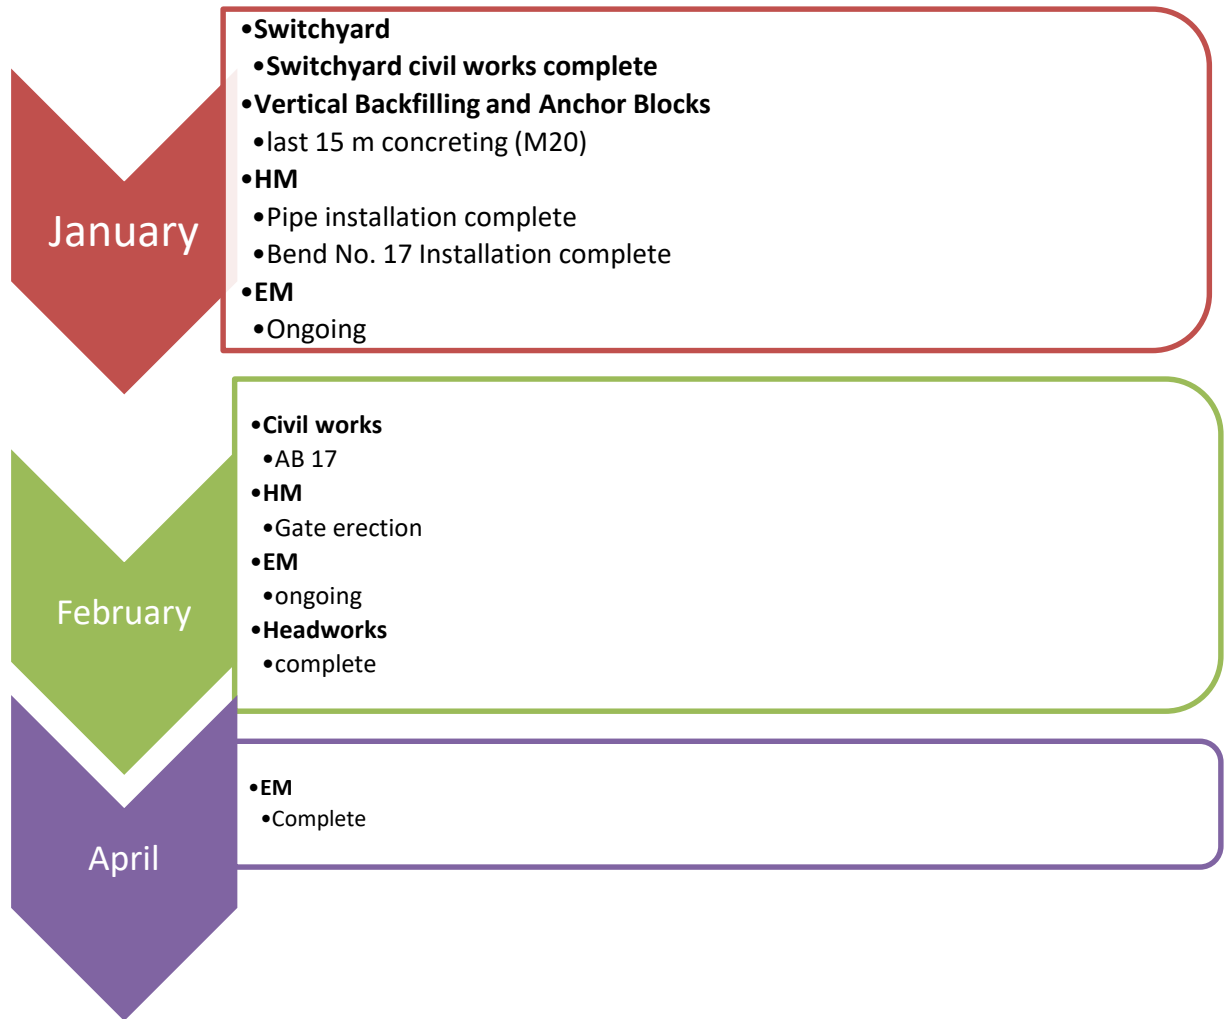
January

- **Switchyard**
  - **Switchyard civil works complete**
- **Vertical Backfilling and Anchor Blocks**
  - last 15 m concreting (M20)
- **HM**
  - Pipe installation complete
  - Bend No. 17 Installation complete
- **EM**
  - Ongoing

February

- **Civil works**
  - AB 17
- **HM**
  - Gate erection
- **EM**
  - ongoing
- **Headworks**
  - complete

April

- **EM**
  - Complete